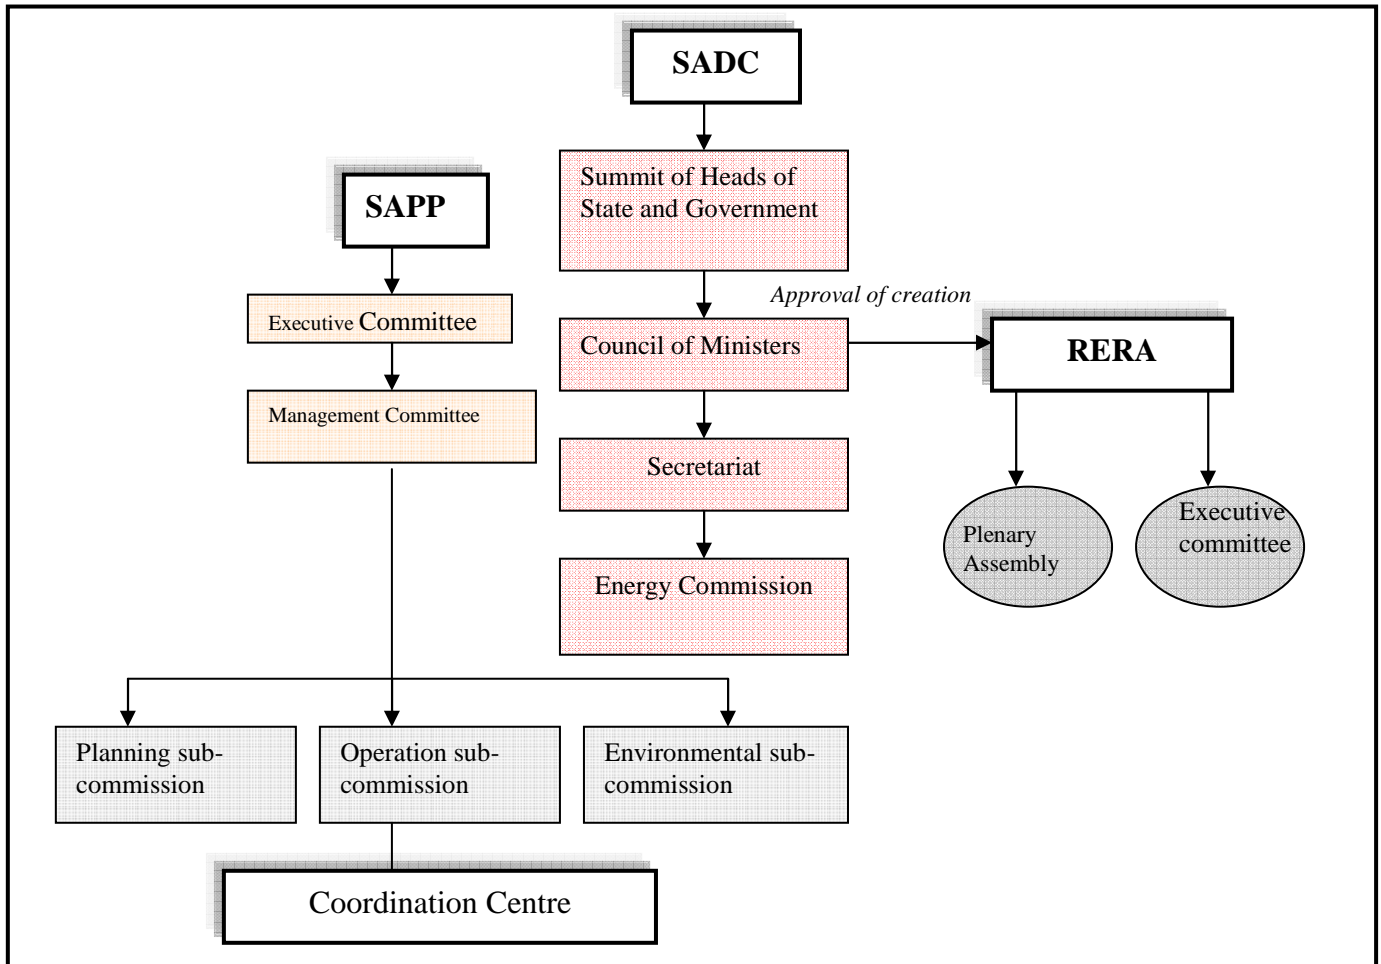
SADC

Summit of Heads of State and Government

SAPP

Executive Committee

Approval of creation

Council of Ministers

RERA

Management Committee

Secretariat

Plenary Assembly

Executive committee

Energy Commission

Planning sub-commission

Operation sub-commission

Environmental sub-commission

Coordination Centre